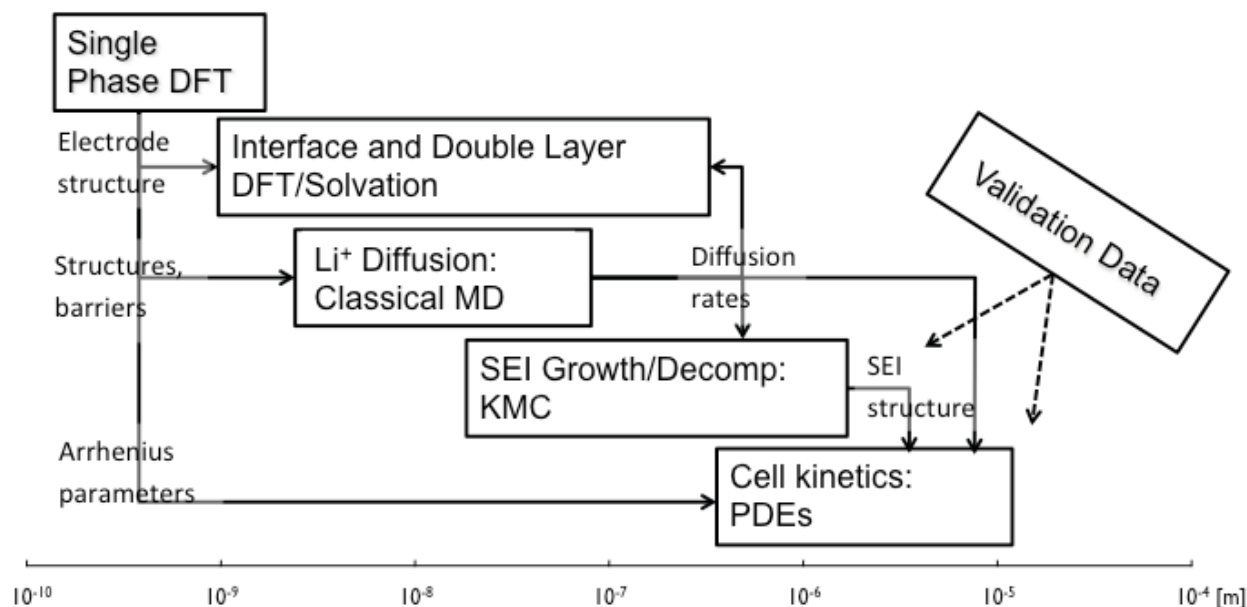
Single Phase DFT

Electrode structure

Interface and Double Layer DFT/Solvation

Validation Data

Structures, barriers

Li$^+$ Diffusion: Classical MD

Diffusion rates

SEI Growth/Decomp: KMC

SEI structure

Arrhenius parameters

Cell kinetics: PDEs

$10^{-10}$ $10^{-9}$ $10^{-8}$ $10^{-7}$ $10^{-6}$ $10^{-5}$ $10^{-4}$ [m]